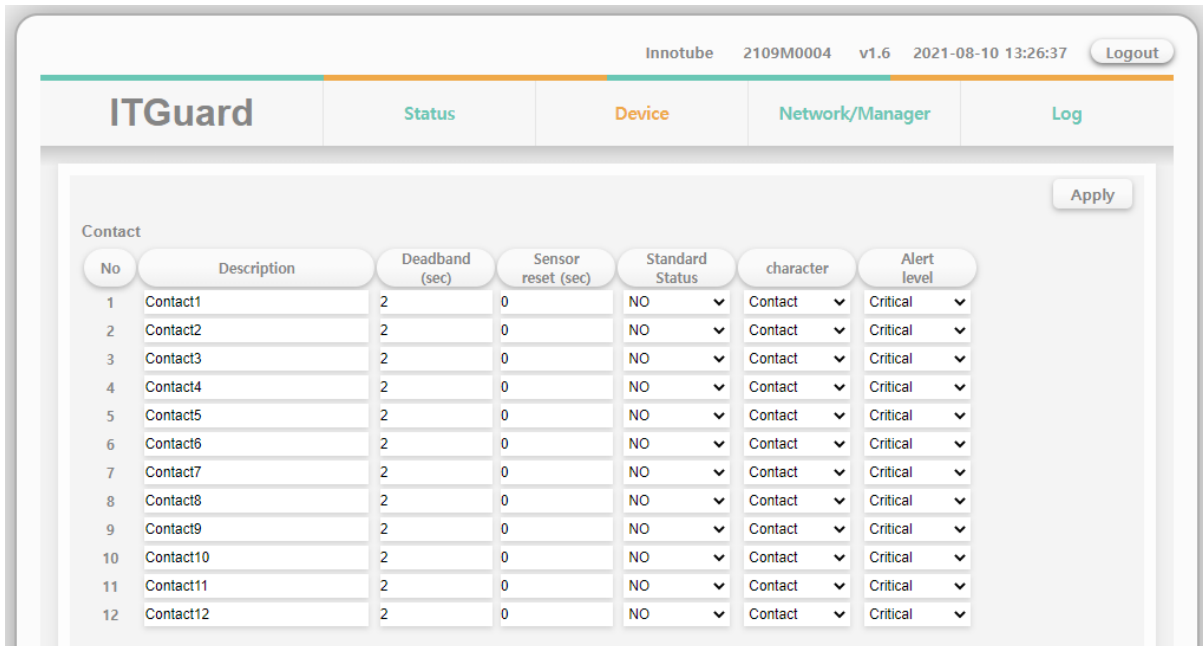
Innotube 2109M0004 v1.6 2021-08-10 13:26:37 Logout

ITGuard

Status Device Network/Manager Log

Apply

Contact

| No | Description | Deadband (sec) | Sensor reset (sec) | Standard Status | character | Alert level |
|---|---|---|---|---|---|---|
| 1 | Contact1 | 2 | 0 | NO | Contact | Critical |
| 2 | Contact2 | 2 | 0 | NO | Contact | Critical |
| 3 | Contact3 | 2 | 0 | NO | Contact | Critical |
| 4 | Contact4 | 2 | 0 | NO | Contact | Critical |
| 5 | Contact5 | 2 | 0 | NO | Contact | Critical |
| 6 | Contact6 | 2 | 0 | NO | Contact | Critical |
| 7 | Contact7 | 2 | 0 | NO | Contact | Critical |
| 8 | Contact8 | 2 | 0 | NO | Contact | Critical |
| 9 | Contact9 | 2 | 0 | NO | Contact | Critical |
| 10 | Contact10 | 2 | 0 | NO | Contact | Critical |
| 11 | Contact11 | 2 | 0 | NO | Contact | Critical |
| 12 | Contact12 | 2 | 0 | NO | Contact | Critical |